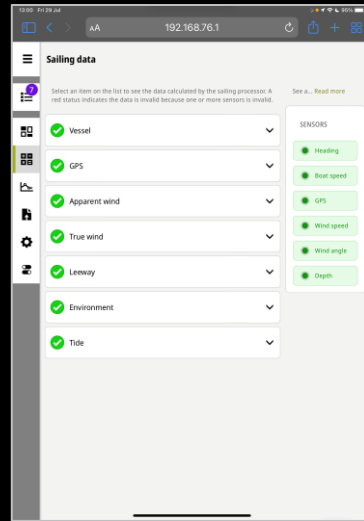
13:00 Fri 29 Jul

AA 192.168.76.1

7

Sailing data

Select an item on the list to see the data calculated by the sailing processor. A red status indicates the data is invalid because one or more sensors is invalid.

See a... Read more

Vessel

GPS

Apparent wind

True wind

Leeway

Environment

Tide

SENSORS

Heading

Boat speed

GPS

Wind speed

Wind angle

Depth